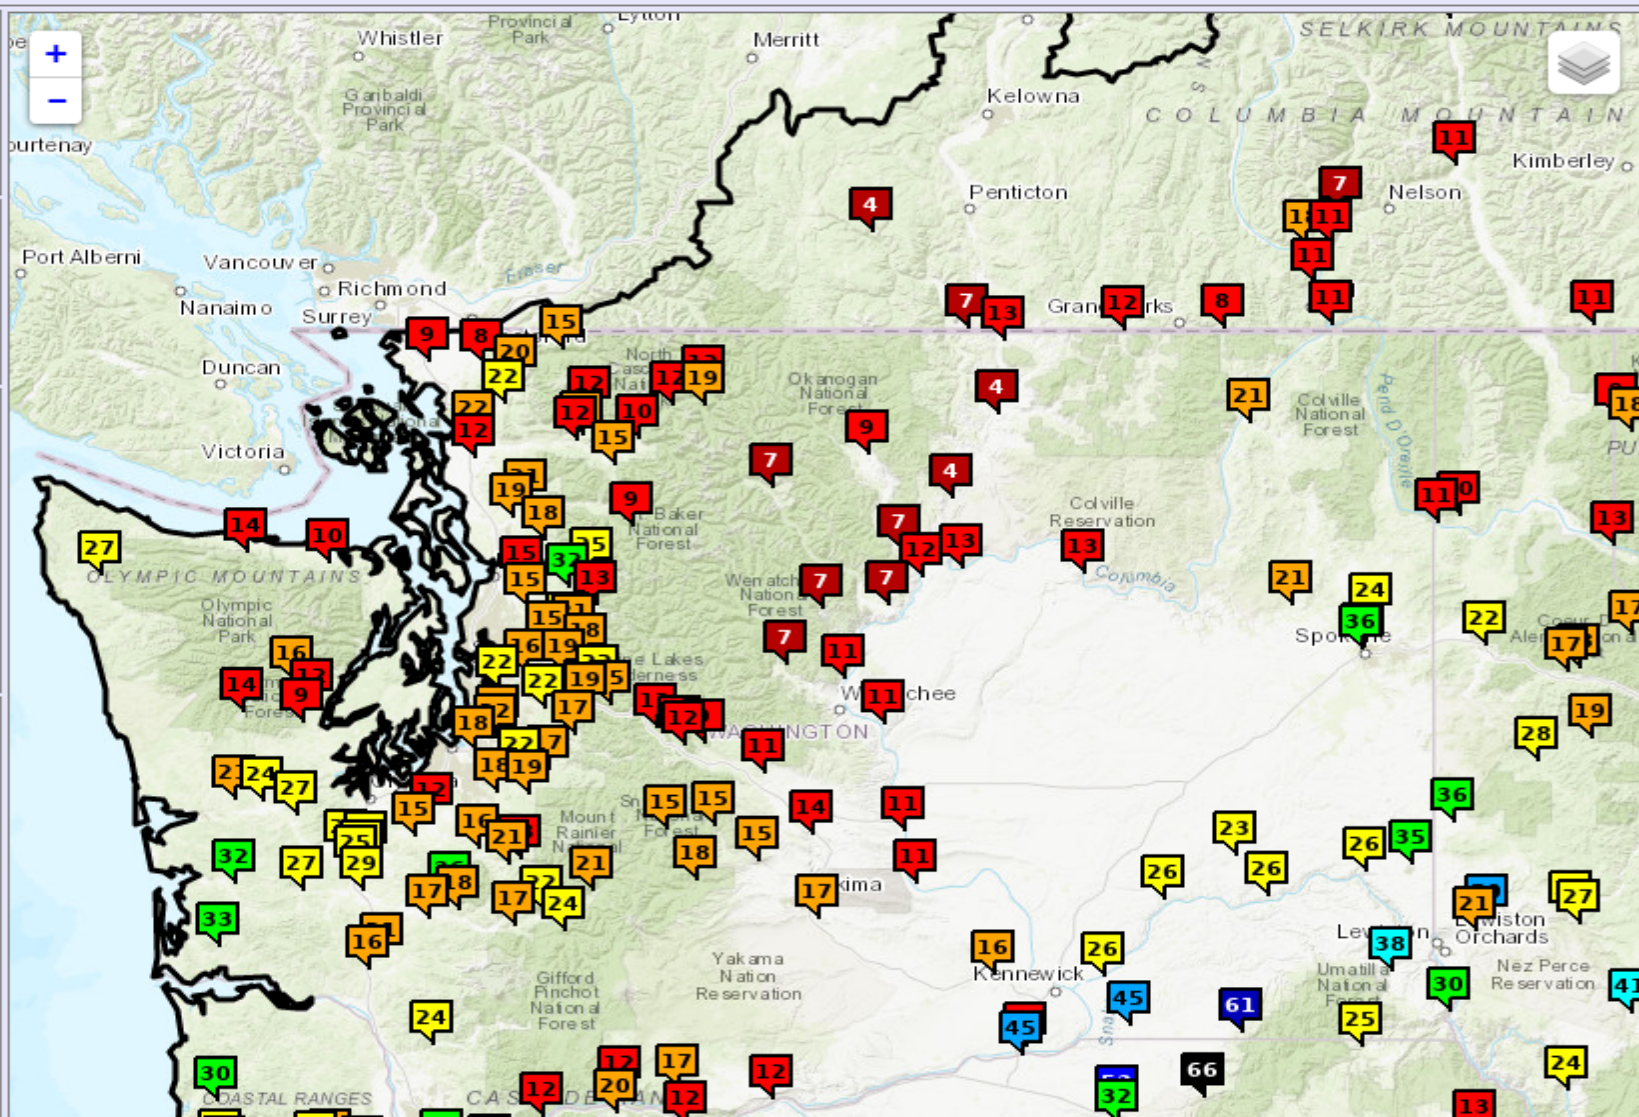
+
−
Whistler
Provincial Park
Lytton
Merritt
SELKIRK MOUNTAINS
Garibaldi Provincial Park
Kelowna
COLUMBIA MOUNTAIN
Courtenay
11
Kimberley
Penticton
7
Nelson
4
11
11
Port Alberni
Vancouver
Richmond
Fraser
Nanaimo
Surrey
15
7
13
Grand Forks
12
8
11
11
9
8
20
Duncan
North Cascades Nat
19
22
12
12
Okanogan National Forest
4
21
Colville National Forest
18
22
12
10
15
Pend Oreille
12
9
Victoria
7
4
19
18
9
Baker National Forest
11
Colville Reservation
14
10
7
13
27
15
32
13
12
13
13
OLYMPIC MOUNTAINS
15
Wenatchee National Forest
7
7
Columbia
21
24
Olympic National Park
15
18
36
22
16
19
7
11
Spokane
16
Lakes Wilderness
Alene
17
14
9
22
22
19
5
11
Wenatchee
18
17
12
WASHINGTON
19
28
22
7
11
24
27
18
19
15
15
14
11
36
15
16
Mount Rainier National Forest
21
15
18
23
32
27
29
21
26
35
26
11
26
17
18
17
24
17
Yakima
33
21
27
16
16
26
Lewiston
38
Orchards
Yakama Nation Reservation
Kennewick
Umatilla National Forest
Nez Perce Reservation
24
Gifford Pinchot National Forest
45
61
30
41
45
25
30
17
12
66
24
12
20
12
COASTAL RANGES
CASCADE
32
13